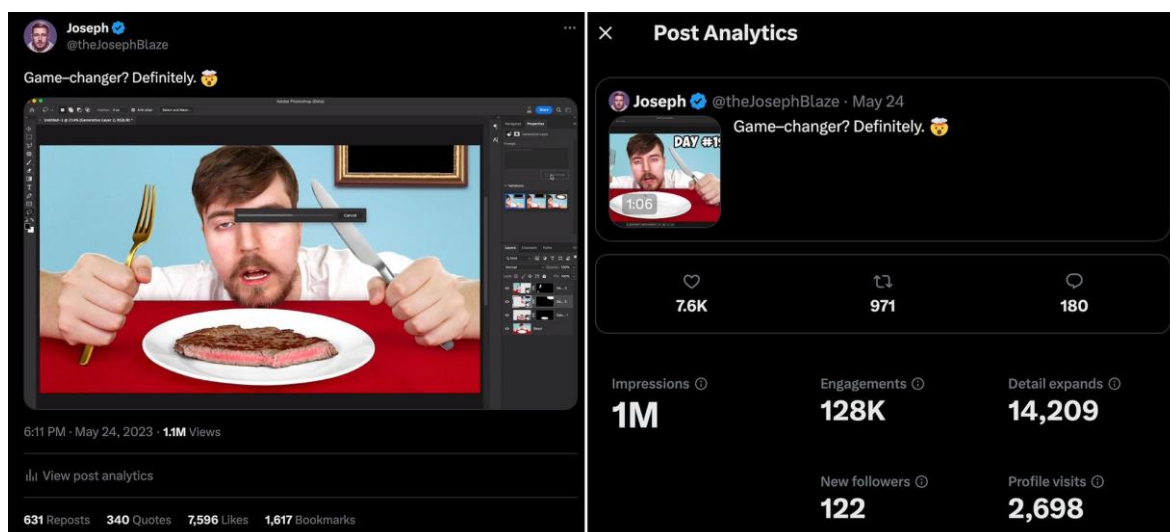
Joseph
@theJosephBlaze

Game-changer? Definitely. 🤯

Adobe Photoshop (Beta)

Cancel

6:11 PM · May 24, 2023 · 1.1M Views

View post analytics

631 Reposts 340 Quotes 7,596 Likes 1,617 Bookmarks

Post Analytics

Joseph @theJosephBlaze · May 24
Game-changer? Definitely. 🤯

DAY #1

1:06

7.6K 971 180

Impressions
1M

Engagements
128K

Detail expands
14,209

New followers
122

Profile visits
2,698